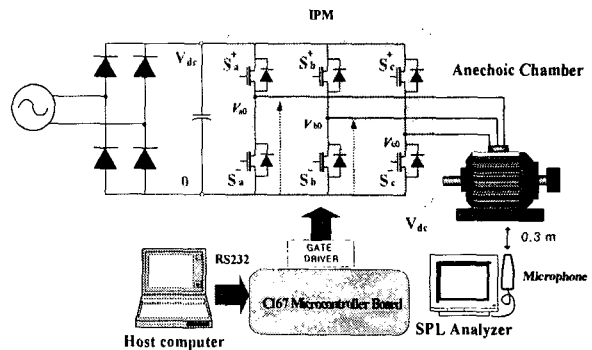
IPM

$V_{dc}$

$S_a^+$

$S_b^+$

$S_c^+$

Anechoic Chamber

$V_{a0}$

$V_{b0}$

$V_{c0}$

0

$S_a^-$

$S_b^-$

$S_c^-$

$V_{dc}$

GATE DRIVER

RS232

0.3 m

Microphone

C167 Microcontroller Board

Host computer

SPL Analyzer